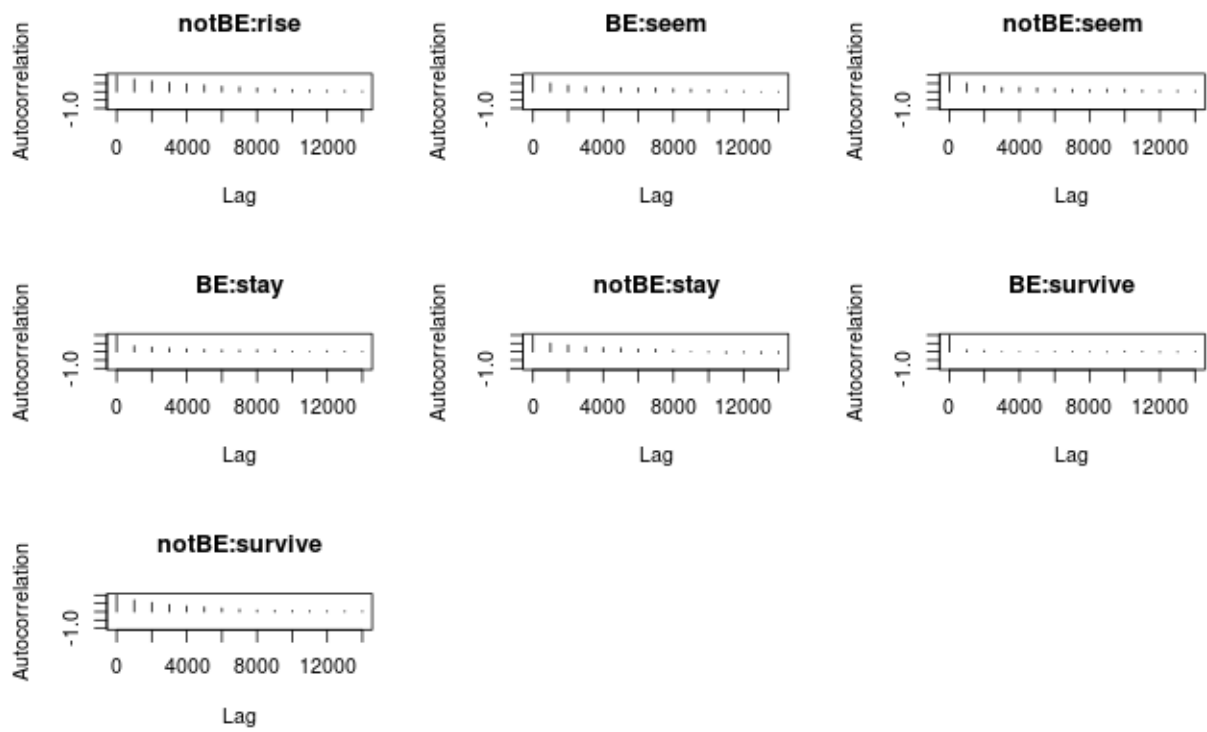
notBE:rise

Autocorrelation

-1.0

0 4000 8000 12000

Lag

BE:seem

Autocorrelation

-1.0

0 4000 8000 12000

Lag

notBE:seem

Autocorrelation

-1.0

0 4000 8000 12000

Lag

BE:stay

Autocorrelation

-1.0

0 4000 8000 12000

Lag

notBE:stay

Autocorrelation

-1.0

0 4000 8000 12000

Lag

BE:survive

Autocorrelation

-1.0

0 4000 8000 12000

Lag

notBE:survive

Autocorrelation

-1.0

0 4000 8000 12000

Lag